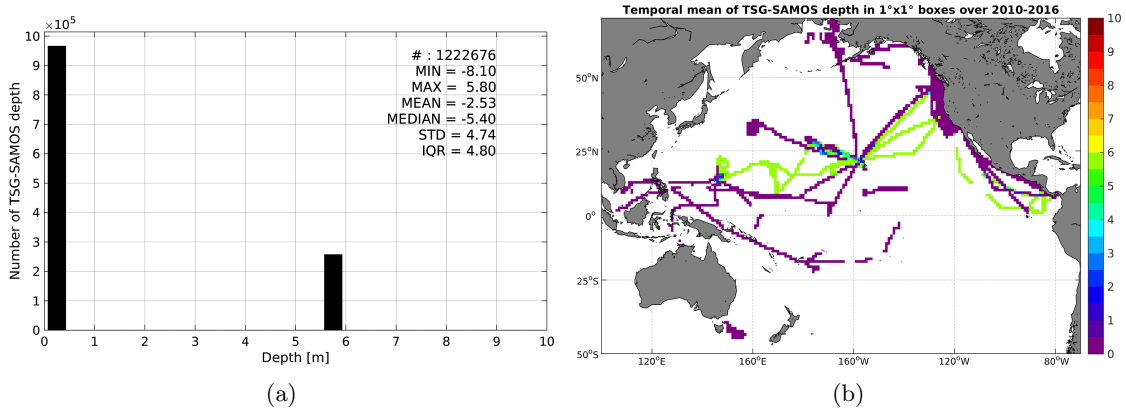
$\times10^5$
10
9
8
7
6
5
4
3
2
1
0
Number of TSG-SAMOS depth
# : 1222676
MIN = -8.10
MAX = 5.80
MEAN = -2.53
MEDIAN = -5.40
STD = 4.74
IQR = 4.80
0 1 2 3 4 5 6 7 8 9 10
Depth [m]
(a)

Temporal mean of TSG-SAMOS depth in 1°x1° boxes over 2010-2016
50°N
25°N
0°
25°S
50°S
120°E 160°E 160°W 120°W 80°W
10
9
8
7
6
5
4
3
2
1
0
(b)